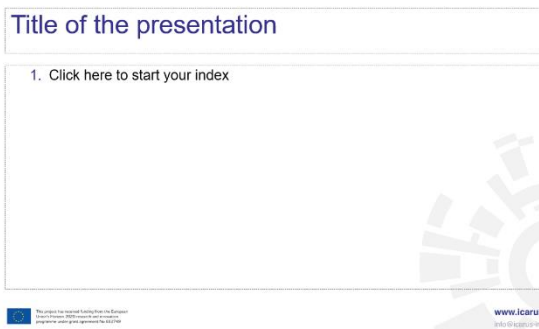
Title of the presentation

1. Click here to start your index

This project has received funding from the European Union's Horizon 2020 research and innovation programme under grant agreement No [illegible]

www.icaru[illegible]
info@icarus-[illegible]